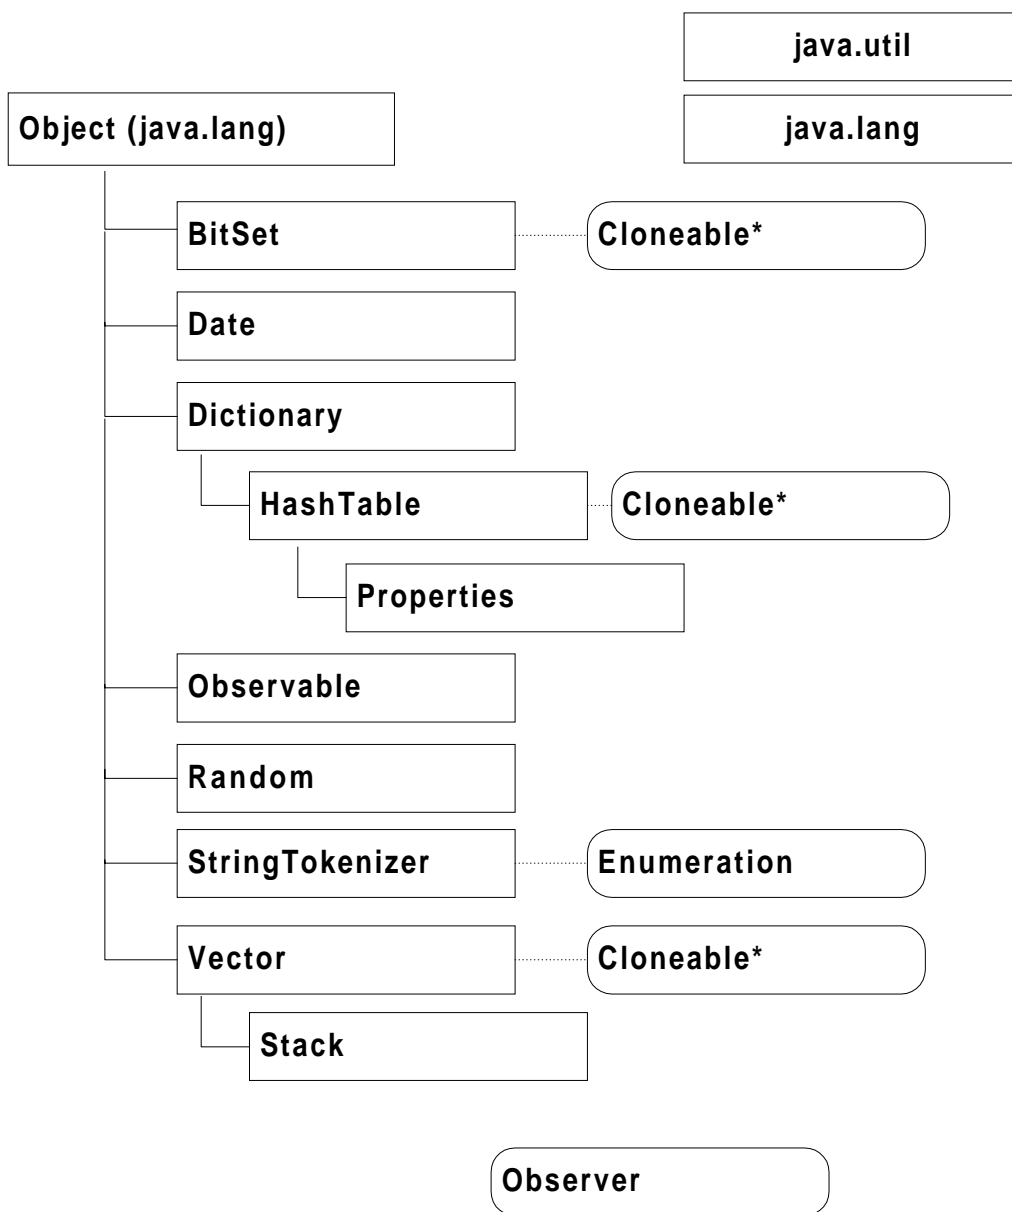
java.util

java.lang

Object (java.lang)

BitSet

Cloneable*

Date

Dictionary

HashTable

Cloneable*

Properties

Observable

Random

StringTokenizer

Enumeration

Vector

Cloneable*

Stack

Observer